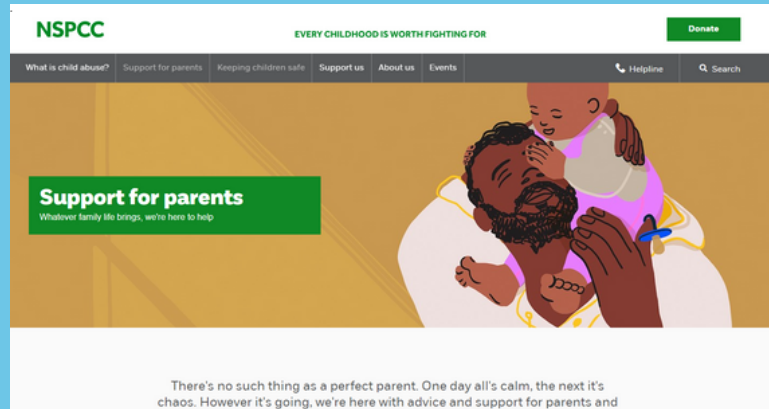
NSPCC

EVERY CHILDHOOD IS WORTH FIGHTING FOR

Donate

What is child abuse? Support for parents Keeping children safe Support us About us Events

Helpline Search

Support for parents

Whatever family life brings, we're here to help

There's no such thing as a perfect parent. One day all's calm, the next it's chaos. However it's going, we're here with advice and support for parents and